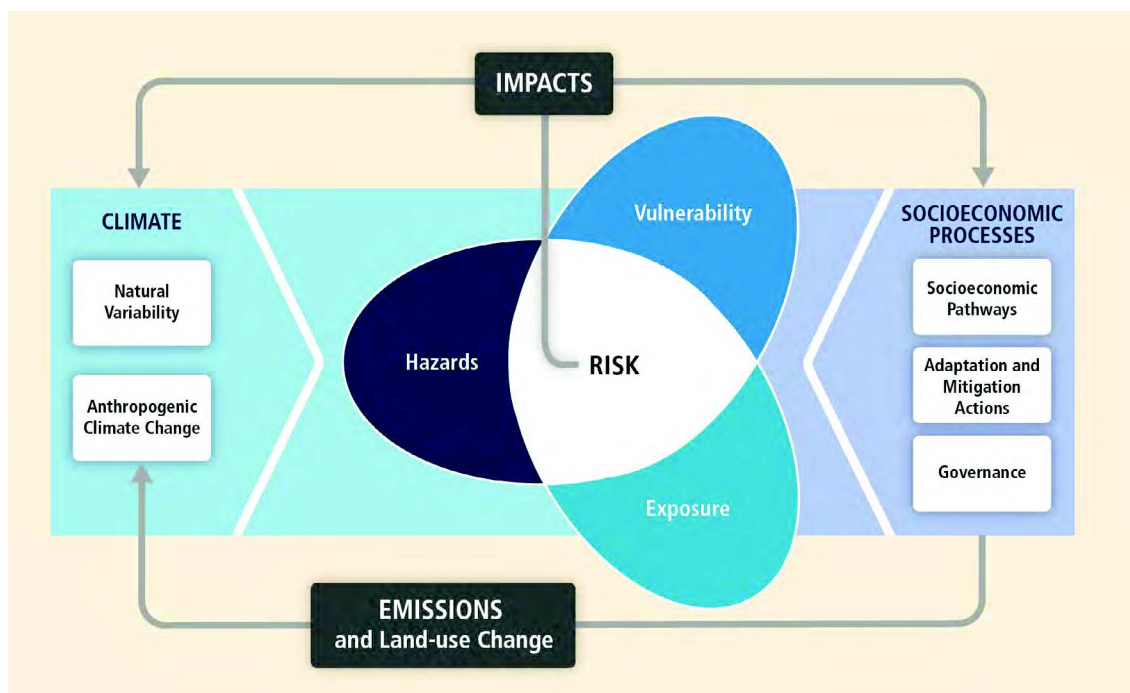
IMPACTS

CLIMATE

Natural Variability

Anthropogenic Climate Change

Vulnerability

Hazards

RISK

Exposure

SOCIOECONOMIC PROCESSES

Socioeconomic Pathways

Adaptation and Mitigation Actions

Governance

EMISSIONS and Land-use Change